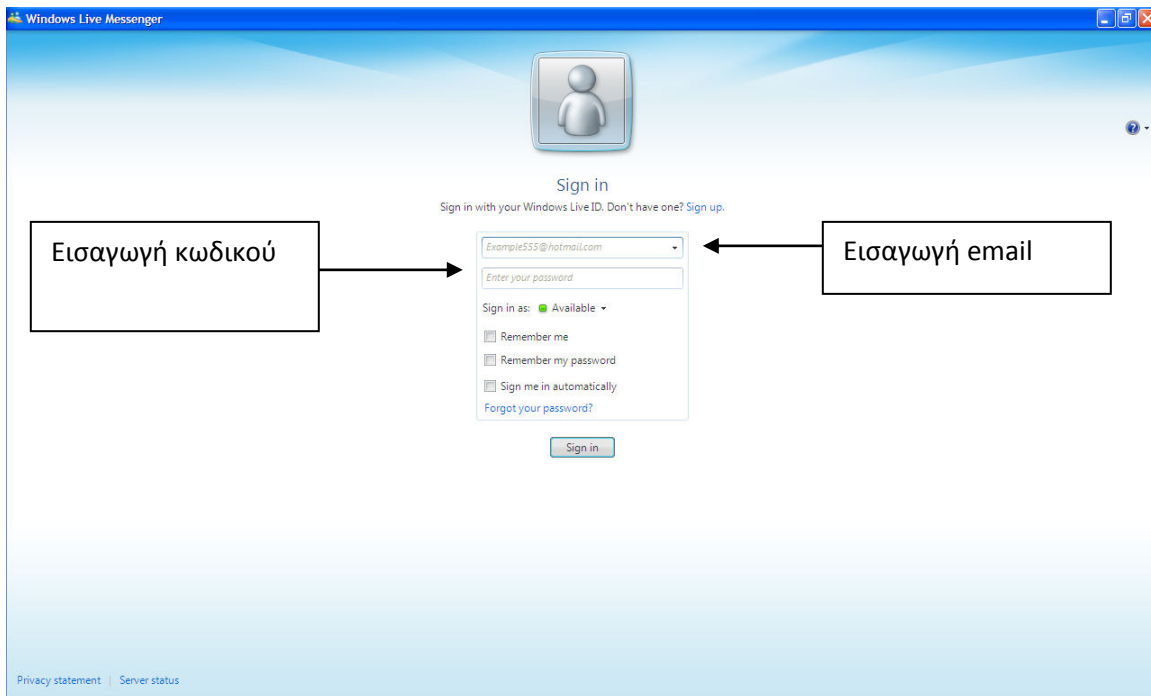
Windows Live Messenger

Sign in

Sign in with your Windows Live ID. Don't have one? Sign up.

Εισαγωγή κωδικού

Example555@hotmail.com

Εισαγωγή email

Enter your password

Sign in as: Available

Remember me

Remember my password

Sign me in automatically

Forgot your password?

Sign in

Privacy statement | Server status